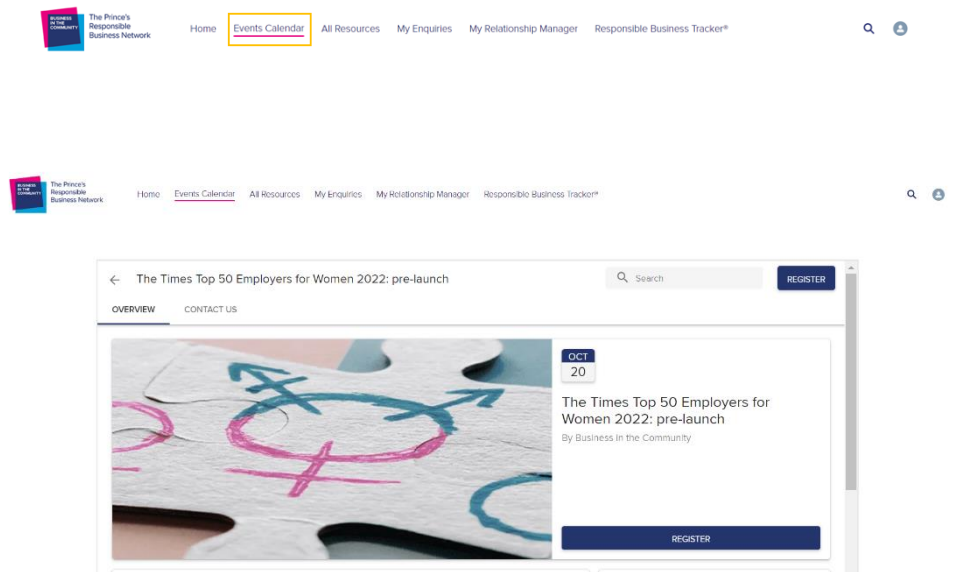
BUSINESS IN THE COMMUNITY The Prince's Responsible Business Network

Home Events Calendar All Resources My Enquiries My Relationship Manager Responsible Business Tracker®

BUSINESS IN THE COMMUNITY The Prince's Responsible Business Network

Home Events Calendar All Resources My Enquiries My Relationship Manager Responsible Business Tracker®

The Times Top 50 Employers for Women 2022: pre-launch

Search

REGISTER

OVERVIEW CONTACT US

OCT
20

The Times Top 50 Employers for Women 2022: pre-launch

By Business in the Community

REGISTER